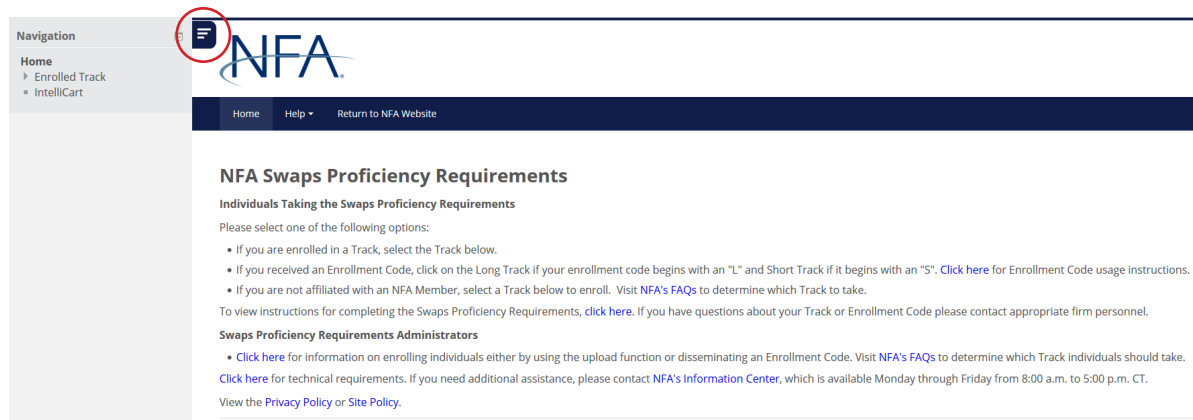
Navigation

Home
Enrolled Track
IntelliCart

NFA.

Home Help ▾ Return to NFA Website

NFA Swaps Proficiency Requirements

Individuals Taking the Swaps Proficiency Requirements

Please select one of the following options:

- If you are enrolled in a Track, select the Track below.
- If you received an Enrollment Code, click on the Long Track if your enrollment code begins with an "L" and Short Track if it begins with an "S". Click here for Enrollment Code usage instructions.
- If you are not affiliated with an NFA Member, select a Track below to enroll. Visit NFA's FAQs to determine which Track to take.

To view instructions for completing the Swaps Proficiency Requirements, click here. If you have questions about your Track or Enrollment Code please contact appropriate firm personnel.

Swaps Proficiency Requirements Administrators

- Click here for information on enrolling individuals either by using the upload function or disseminating an Enrollment Code. Visit NFA's FAQs to determine which Track individuals should take.

Click here for technical requirements. If you need additional assistance, please contact NFA's Information Center, which is available Monday through Friday from 8:00 a.m. to 5:00 p.m. CT.

View the Privacy Policy or Site Policy.